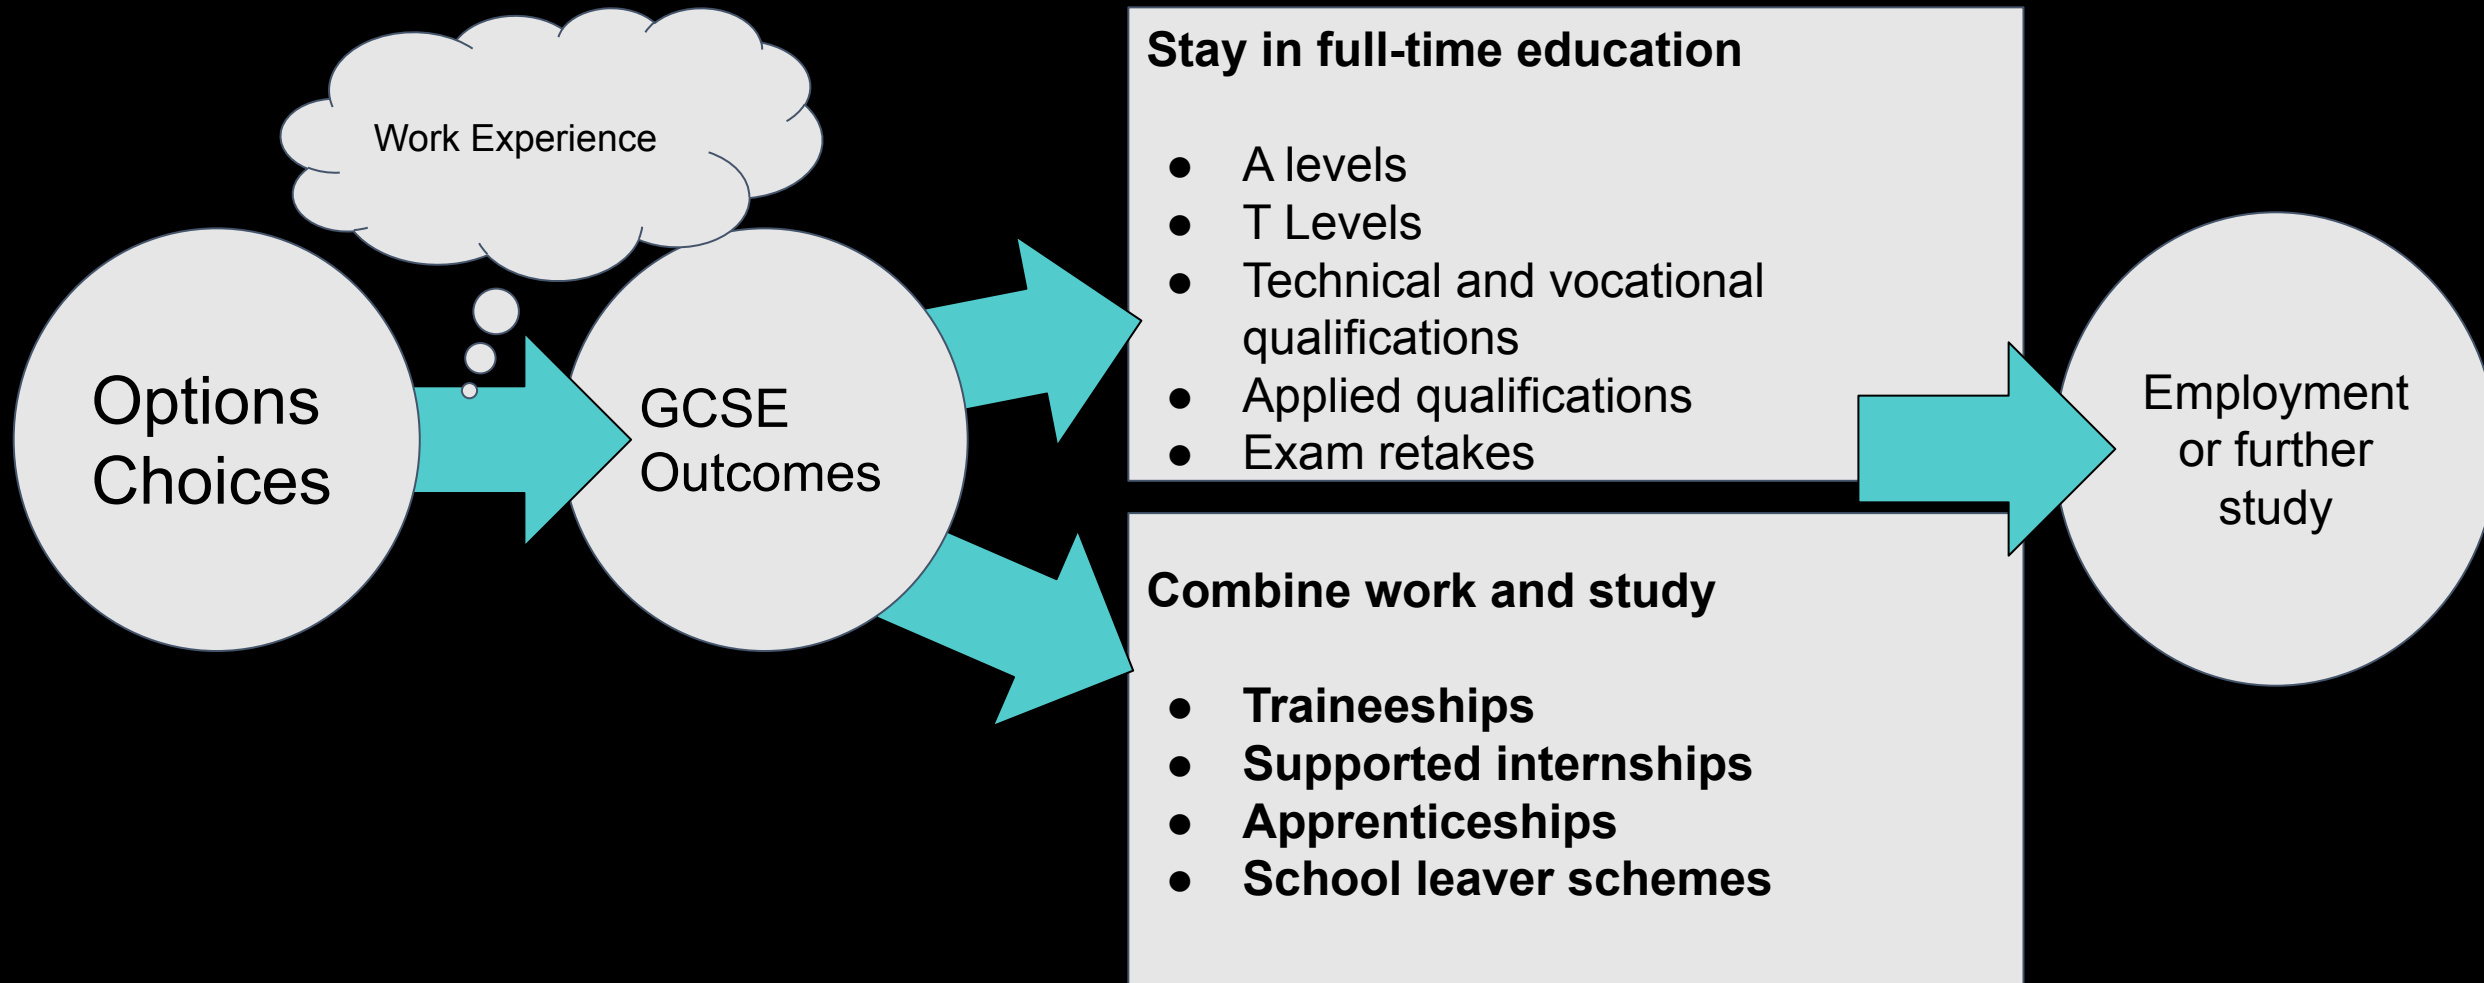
Work Experience

Options Choices

GCSE Outcomes

Stay in full-time education

- A levels
- T Levels
- Technical and vocational qualifications
- Applied qualifications
- Exam retakes

Combine work and study

- Traineeships
- Supported internships
- Apprenticeships
- School leaver schemes

Employment or further study